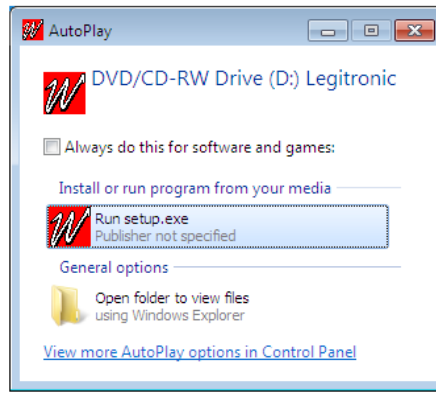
AutoPlay

DVD/CD-RW Drive (D:) Legitronic

Always do this for software and games:

Install or run program from your media

Run setup.exe
Publisher not specified

General options

Open folder to view files
using Windows Explorer

View more AutoPlay options in Control Panel